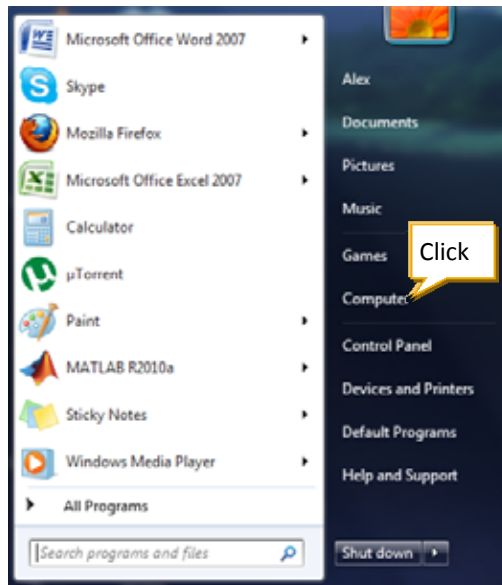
Microsoft Office Word 2007
Skype
Mozilla Firefox
Microsoft Office Excel 2007
Calculator
µTorrent
Paint
MATLAB R2010a
Sticky Notes
Windows Media Player
All Programs
Search programs and files

Alex
Documents
Pictures
Music
Games
Computer
Control Panel
Devices and Printers
Default Programs
Help and Support
Shut down

Click